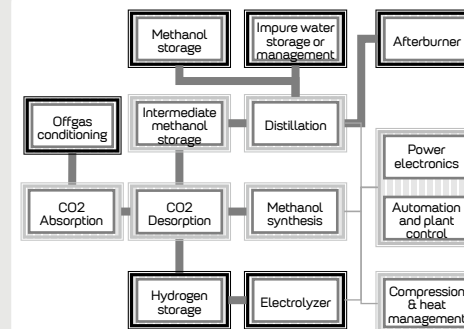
Methanol storage

Impure water storage or management

Afterburner

Offgas conditioning

Intermediate methanol storage

Distillation

Power electronics

CO2 Absorption

CO2 Desorption

Methanol synthesis

Automation and plant control

Hydrogen storage

Electrolyzer

Compression & heat management